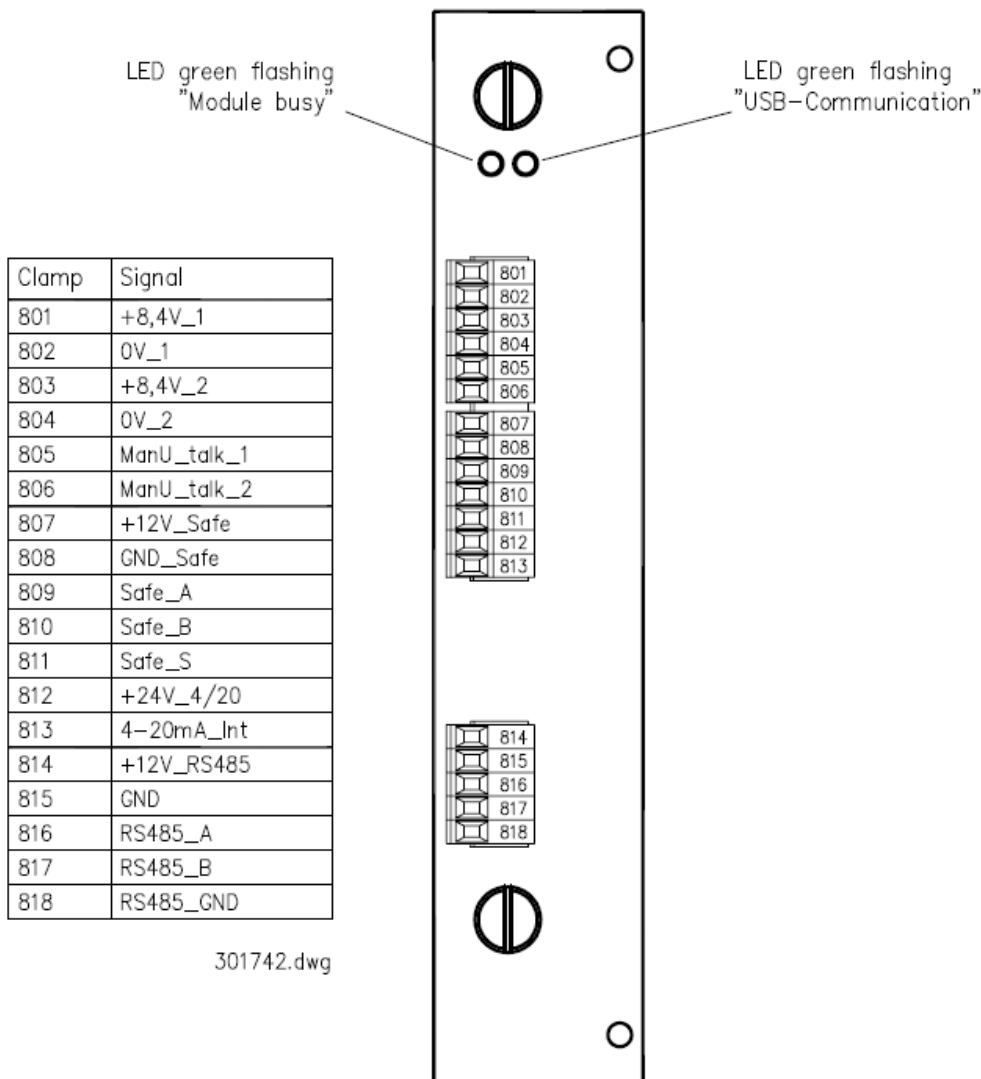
LED green flashing "Module busy"

LED green flashing "USB-Communication"

| Clamp | Signal |
|---|---|
| 801 | +8,4V_1 |
| 802 | 0V_1 |
| 803 | +8,4V_2 |
| 804 | 0V_2 |
| 805 | ManU_talk_1 |
| 806 | ManU_talk_2 |
| 807 | +12V_Safe |
| 808 | GND_Safe |
| 809 | Safe_A |
| 810 | Safe_B |
| 811 | Safe_S |
| 812 | +24V_4/20 |
| 813 | 4-20mA_Int |
| 814 | +12V_RS485 |
| 815 | GND |
| 816 | RS485_A |
| 817 | RS485_B |
| 818 | RS485_GND |

301742.dwg

801
802
803
804
805
806
807
808
809
810
811
812
813

814
815
816
817
818